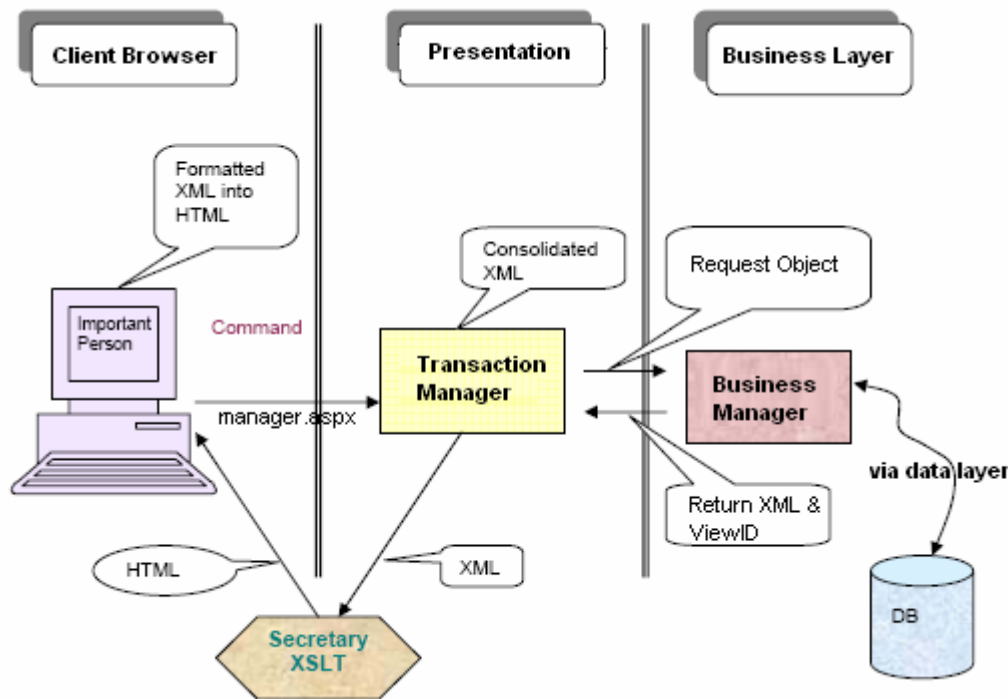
Client Browser

Presentation

Business Layer

Formatted XML into HTML

Consolidated XML

Request Object

Important Person

Command

Transaction Manager

Business Manager

manager.aspx

via data layer

Return XML & ViewID

HTML

XML

DB

Secretary XSLT